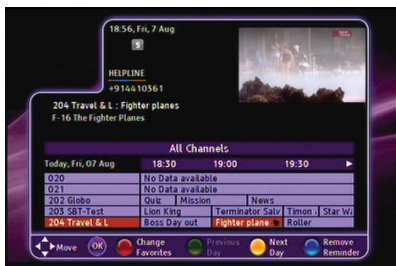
18:56, Fri, 7 Aug

5

HELPLINE
+914410361

204 Travel & L : Fighter planes
F-16 The Fighter Planes

All Channels

| Today, Fri, 07 Aug | 18:30 | 19:00 | 19:30 ► |
|---|---|---|---|
| 020 | No Data available | | |
| 021 | No Data available | | |
| 202 Globo | Quiz | Mission | News |
| 203 SBT-Test | Lion King | Terminator Salv | Timon / Star W |
| 204 Travel & L | Boss Day out | Fighter plane | Roller |

Move OK Change Favorites Previous Day Next Day Remove Reminder